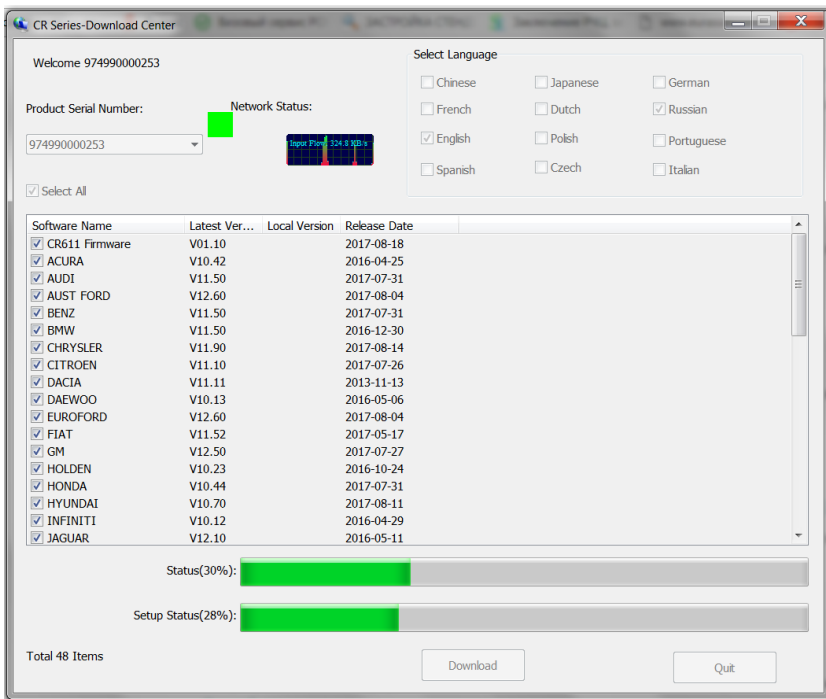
CR Series-Download Center

Welcome 974990000253

Product Serial Number:

Network Status:

974990000253

Input Flow: 324.8 KB/s

Select All

Select Language

Chinese
Japanese
German
French
Dutch
Russian
English
Polish
Portuguese
Spanish
Czech
Italian

| Software Name | Latest Ver... | Local Version | Release Date |
|---|---|---|---|
| CR611 Firmware | V01.10 | | 2017-08-18 |
| ACURA | V10.42 | | 2016-04-25 |
| AUDI | V11.50 | | 2017-07-31 |
| AUST FORD | V12.60 | | 2017-08-04 |
| BENZ | V11.50 | | 2017-07-31 |
| BMW | V11.50 | | 2016-12-30 |
| CHRYSLER | V11.90 | | 2017-08-14 |
| CITROEN | V11.10 | | 2017-07-26 |
| DACIA | V11.11 | | 2013-11-13 |
| DAEWOO | V10.13 | | 2016-05-06 |
| EUROFORD | V12.60 | | 2017-08-04 |
| FIAT | V11.52 | | 2017-05-17 |
| GM | V12.50 | | 2017-07-27 |
| HOLDEN | V10.23 | | 2016-10-24 |
| HONDA | V10.44 | | 2017-07-31 |
| HYUNDAI | V10.70 | | 2017-08-11 |
| INFINITI | V10.12 | | 2016-04-29 |
| JAGUAR | V12.10 | | 2016-05-11 |

Status(30%):

Setup Status(28%):

Total 48 Items

Download

Quit